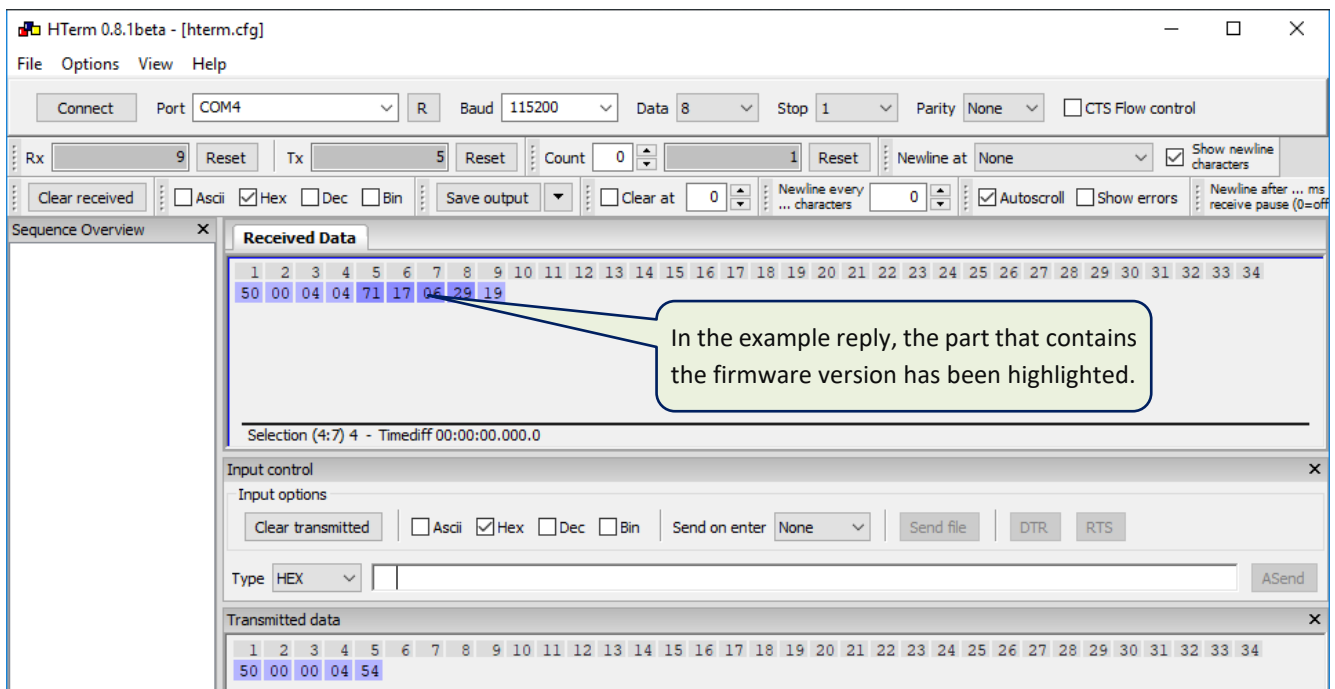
HTerm 0.8.1beta - [hterm.cfg]

File Options View Help

Connect Port COM4 R Baud 115200 Data 8 Stop 1 Parity None CTS Flow control

Rx 9 Reset Tx 5 Reset Count 0 1 Reset Newline at None Show newline characters

Clear received Ascii Hex Dec Bin Save output Clear at 0 Newline every ... characters 0 Autoscroll Show errors Newline after ... ms receive pause (0=off

Sequence Overview

Received Data

1 2 3 4 5 6 7 8 9 10 11 12 13 14 15 16 17 18 19 20 21 22 23 24 25 26 27 28 29 30 31 32 33 34
50 00 04 04 71 17 06 29 19

In the example reply, the part that contains the firmware version has been highlighted.

Selection (4:7) 4 - Timediff 00:00:00.000.0

Input control

Input options

Clear transmitted Ascii Hex Dec Bin Send on enter None Send file DTR RTS

Type HEX ASend

Transmitted data

1 2 3 4 5 6 7 8 9 10 11 12 13 14 15 16 17 18 19 20 21 22 23 24 25 26 27 28 29 30 31 32 33 34
50 00 00 04 54